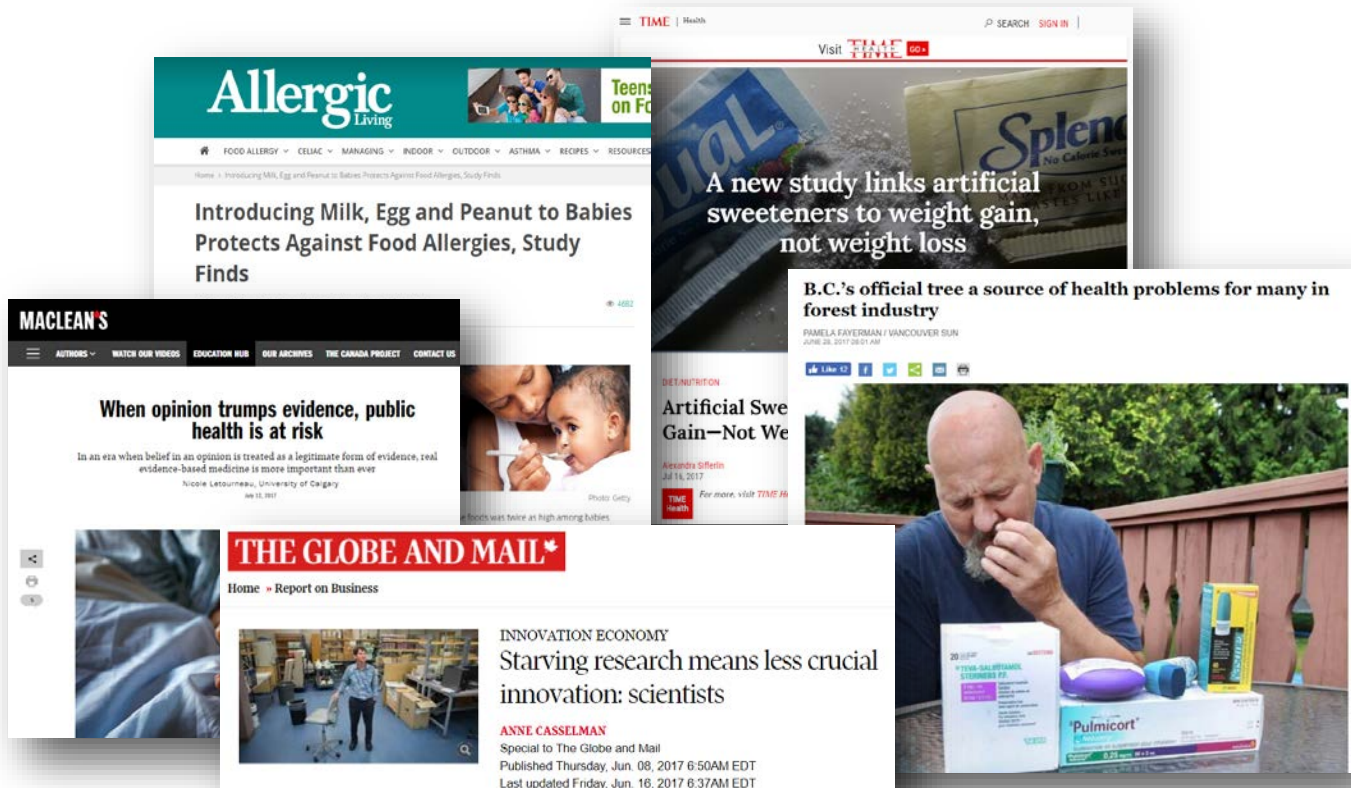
TIME | Health

SEARCH SIGN IN

Visit TIME HEALTH GO

Equal

Splenda
No Calorie Sweetener

A new study links artificial sweeteners to weight gain, not weight loss

DIET/NUTRITION

Artificial Swe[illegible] Gain—Not We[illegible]

Alexandra Sifferlin
Jul 14, 2017

TIME Health

For more, visit TIME H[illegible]

Allergic Living

Teens on Fo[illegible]

FOOD ALLERGY CELIAC MANAGING INDOOR OUTDOOR ASTHMA RECIPES RESOURCES

Home › Introducing Milk, Egg and Peanut to Babies Protects Against Food Allergies, Study Finds

Introducing Milk, Egg and Peanut to Babies Protects Against Food Allergies, Study Finds

4682

Photo: Getty

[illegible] foods was twice as high among babies

MACLEAN'S

AUTHORS WATCH OUR VIDEOS EDUCATION HUB OUR ARCHIVES THE CANADA PROJECT CONTACT US

When opinion trumps evidence, public health is at risk

In an era when belief in an opinion is treated as a legitimate form of evidence, real evidence-based medicine is more important than ever

Nicole Letourneau, University of Calgary
July 13, 2017

B.C.'s official tree a source of health problems for many in forest industry

PAMELA FAYERMAN / VANCOUVER SUN
JUNE 28, 2017 08:01 AM

Like 12

TEVA-SALBUTAMOL STERNEB P.F.

Pulmicort

THE GLOBE AND MAIL

Home » Report on Business

INNOVATION ECONOMY

Starving research means less crucial innovation: scientists

ANNE CASSELMAN

Special to The Globe and Mail
Published Thursday, Jun. 08, 2017 6:50AM EDT
Last updated Friday, Jun. 16, 2017 6:37AM EDT